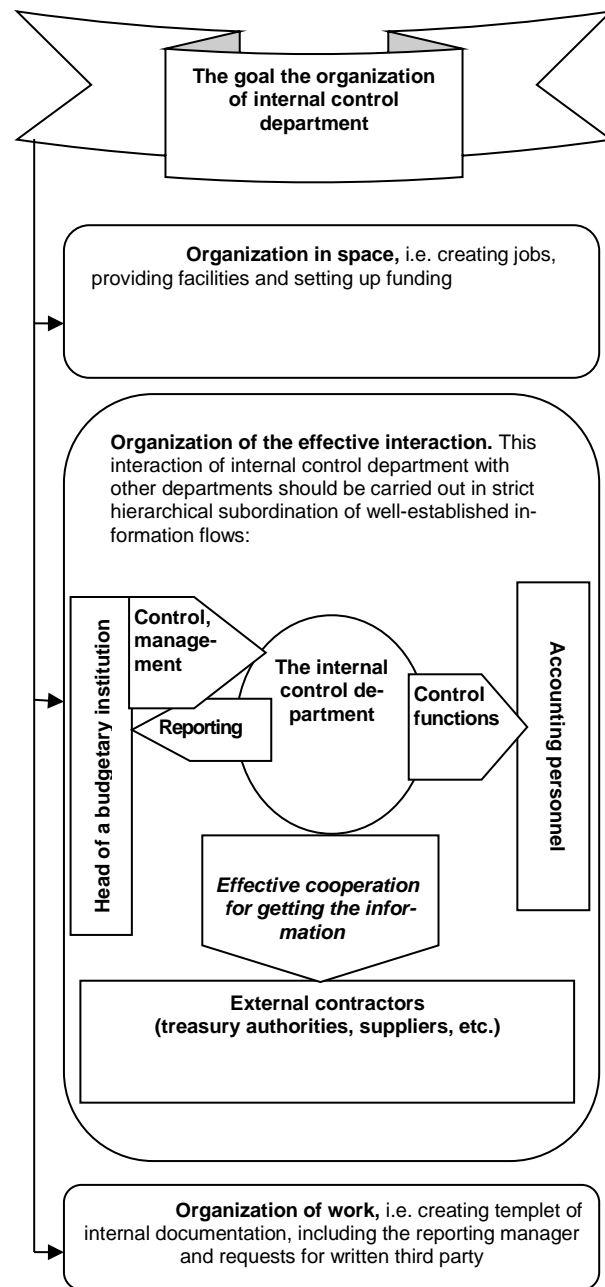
The goal the organization of internal control department

Organization in space, i.e. creating jobs, providing facilities and setting up funding

Organization of the effective interaction. This interaction of internal control department with other departments should be carried out in strict hierarchical subordination of well-established information flows:

Head of a budgetary institution

Control, management

Reporting

The internal control department

Control functions

Accounting personnel

Effective cooperation for getting the information

External contractors (treasury authorities, suppliers, etc.)

Organization of work, i.e. creating templet of internal documentation, including the reporting manager and requests for written third party